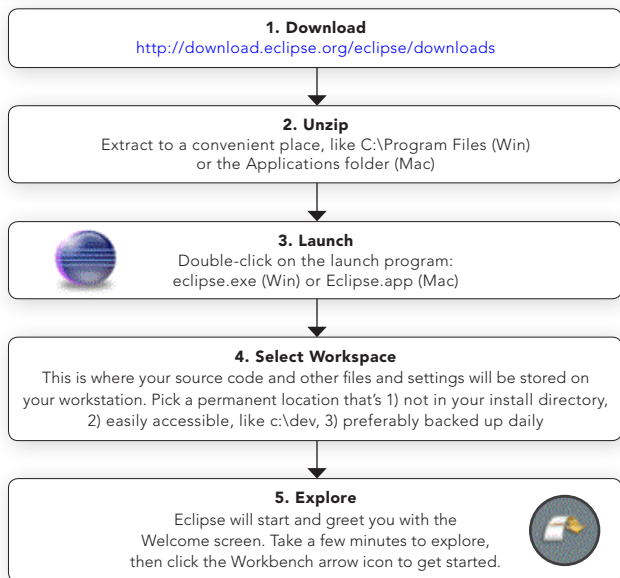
1. Download
http://download.eclipse.org/eclipse/downloads

2. Unzip
Extract to a convenient place, like C:\Program Files (Win) or the Applications folder (Mac)

3. Launch
Double-click on the launch program: eclipse.exe (Win) or Eclipse.app (Mac)

4. Select Workspace
This is where your source code and other files and settings will be stored on your workstation. Pick a permanent location that's 1) not in your install directory, 2) easily accessible, like c:\dev, 3) preferably backed up daily

5. Explore
Eclipse will start and greet you with the Welcome screen. Take a few minutes to explore, then click the Workbench arrow icon to get started.